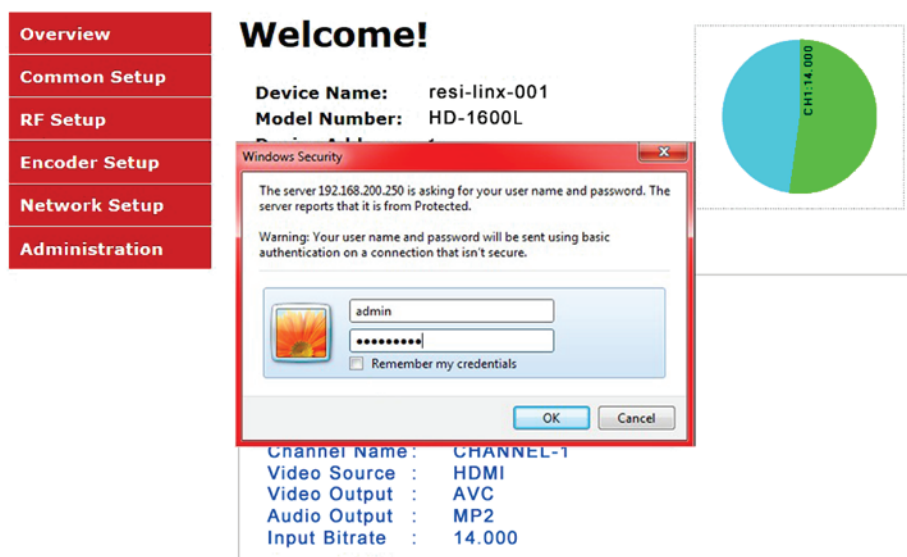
Overview
Common Setup
RF Setup
Encoder Setup
Network Setup
Administration

Welcome!

Device Name: resi-linx-001
Model Number: HD-1600L
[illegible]

CH1:14.000

Windows Security

The server 192.168.200.250 is asking for your user name and password. The server reports that it is from Protected.

Warning: Your user name and password will be sent using basic authentication on a connection that isn't secure.

admin
••••••••••
Remember my credentials

OK
Cancel

Channel Name : CHANNEL-1
Video Source : HDMI
Video Output : AVC
Audio Output : MP2
Input Bitrate : 14.000